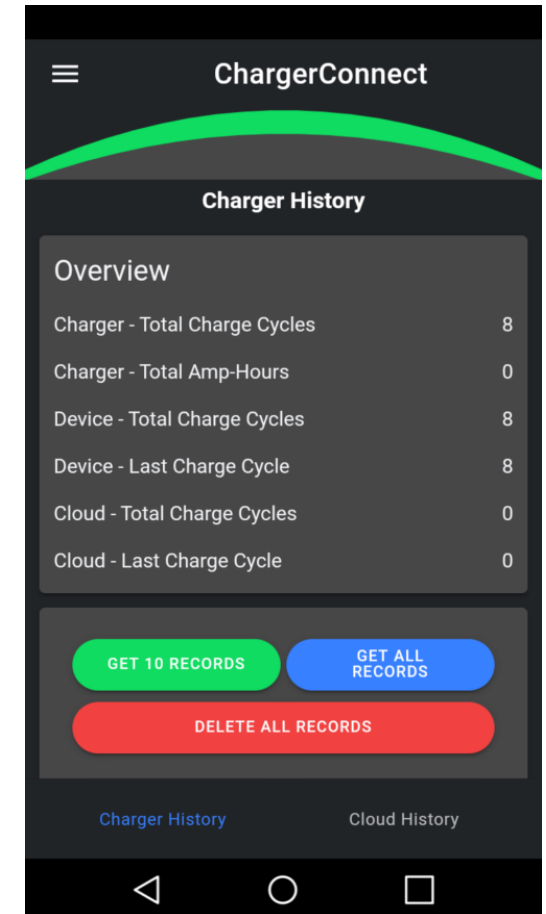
ChargerConnect

Charger History

Overview

| | |
|---|---|
| Charger - Total Charge Cycles | 8 |
| Charger - Total Amp-Hours | 0 |
| Device - Total Charge Cycles | 8 |
| Device - Last Charge Cycle | 8 |
| Cloud - Total Charge Cycles | 0 |
| Cloud - Last Charge Cycle | 0 |

GET 10 RECORDS

GET ALL RECORDS

DELETE ALL RECORDS

Charger History

Cloud History